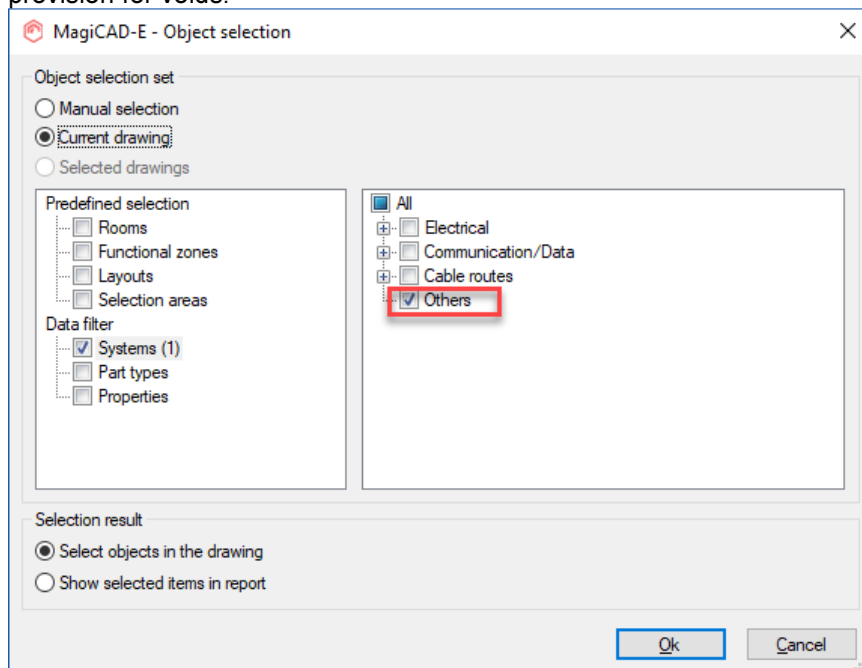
provision for voids.

MagiCAD-E - Object selection

Object selection set

Manual selection

Current drawing

Selected drawings

Predefined selection

Rooms

Functional zones

Layouts

Selection areas

Data filter

Systems (1)

Part types

Properties

All

Electrical

Communication/Data

Cable routes

Others

Selection result

Select objects in the drawing

Show selected items in report

Ok

Cancel